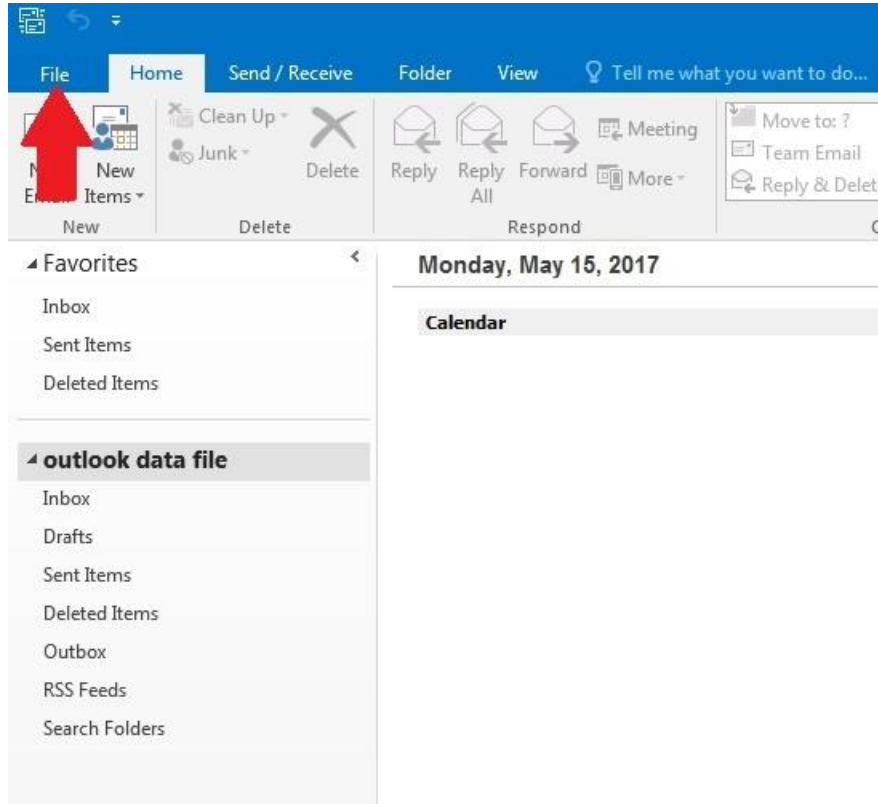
File Home Send / Receive Folder View Tell me what you want to do...

N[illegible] E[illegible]

New Items

New

Clean Up

Junk

Delete

Delete

Reply

Reply All

Forward

Meeting

More

Respond

Move to: ?

Team Email

Reply & Delet

C

Favorites

Inbox

Sent Items

Deleted Items

outlook data file

Inbox

Drafts

Sent Items

Deleted Items

Outbox

RSS Feeds

Search Folders

Monday, May 15, 2017

Calendar